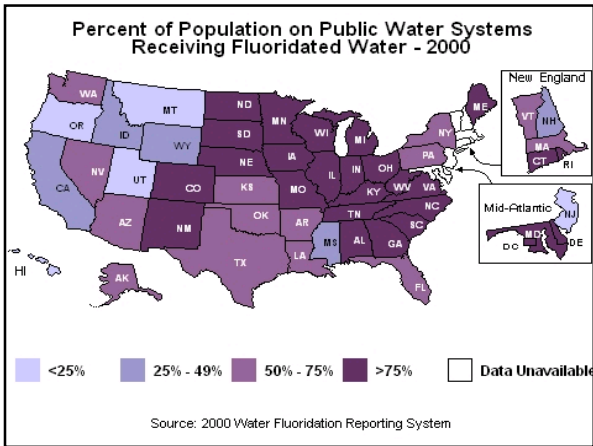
Percent of Population on Public Water Systems Receiving Fluoridated Water - 2000

New England

WA
MT
ND
MN
OR
ID
SD
WI
MI
ME
VT
NH
MA
CT
RI
NY
WY
NE
IA
PA
NV
UT
CO
KS
MO
IL
IN
OH
WV
VA
KY
CA
AZ
OK
AR
TN
NC
SC
NM
MS
AL
GA
TX
LA
FL
AK
HI

Mid-Atlantic
NJ
MD
DC
DE

<25%
25% - 49%
50% - 75%
>75%
Data Unavailable

Source: 2000 Water Fluoridation Reporting System